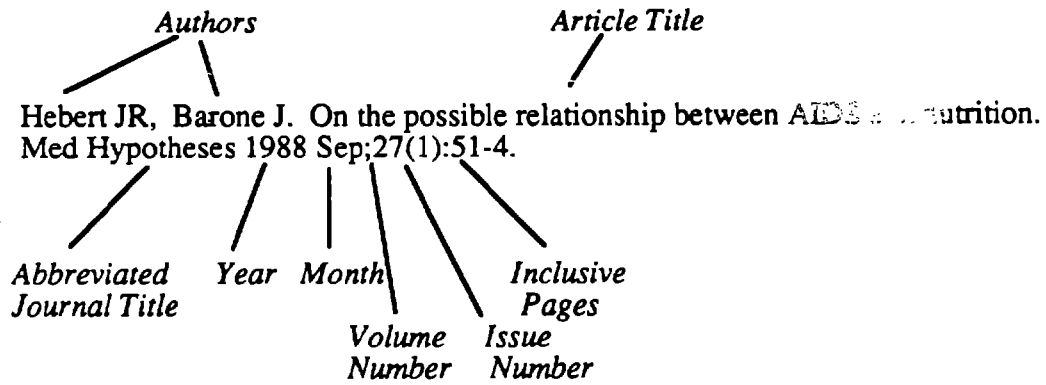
Authors

Article Title

Hebert JR, Barone J. On the possible relationship between AI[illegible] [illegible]utrition. Med Hypotheses 1988 Sep;27(1):51-4.

Abbreviated Journal Title

Year

Month

Volume Number

Issue Number

Inclusive Pages